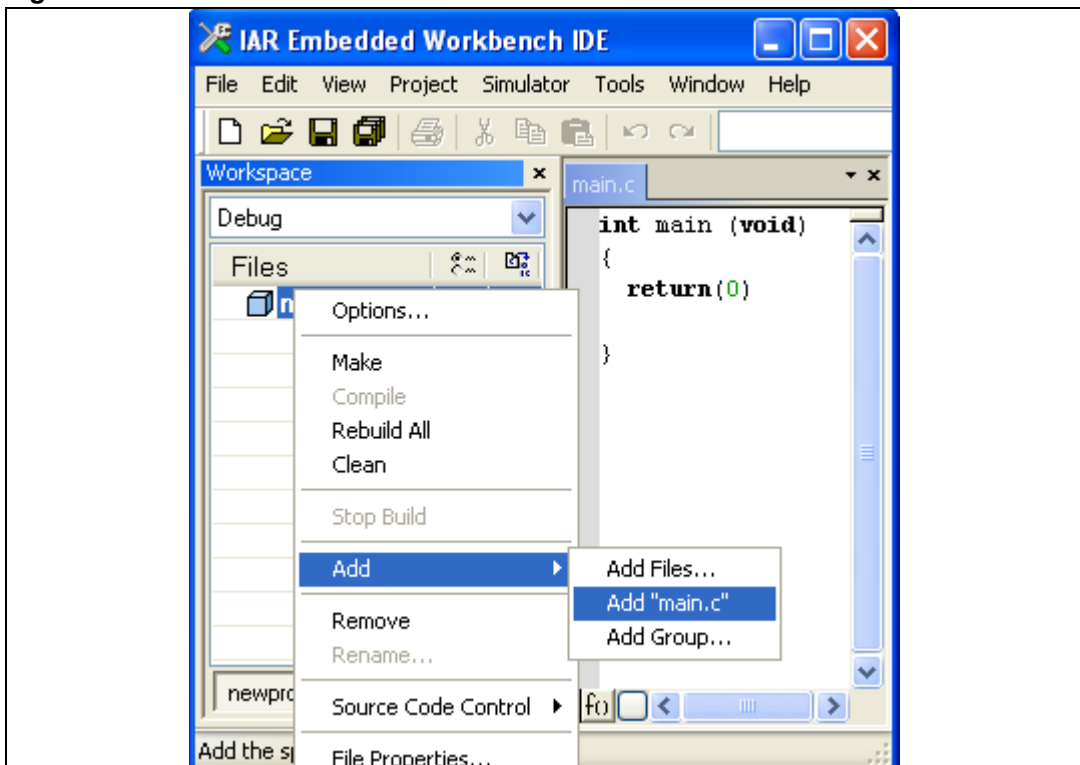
IAR Embedded Workbench IDE

File Edit View Project Simulator Tools Window Help

Workspace

Debug

Files

n

main.c

int main (void)
{
  return(0)

}

Options...

Make

Compile

Rebuild All

Clean

Stop Build

Add

Remove

Rename...

Source Code Control

File Properties...

Add Files...

Add "main.c"

Add Group...

newpro

fo

Add the s